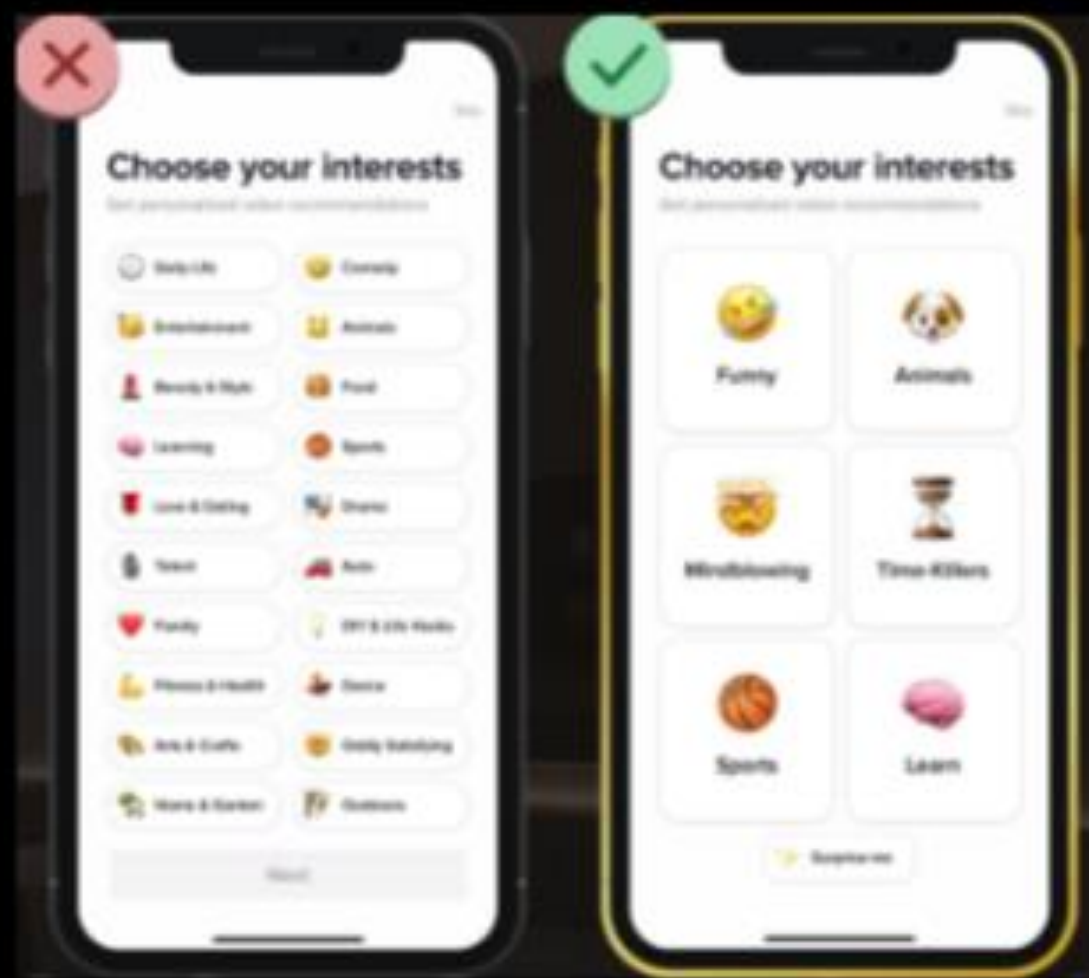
Skip

Choose your interests

Get personalized video recommendations

Daily Life
Comedy
Entertainment
Animals
Beauty & Style
Food
Learning
Sports
Love & Dating
Drama
Talent
Auto
Family
DIY & Life Hacks
Fitness & Health
Dance
Arts & Crafts
Oddly Satisfying
Home & Garden
Outdoors

Next

Skip

Choose your interests

Get personalized video recommendations

Funny
Animals
Mindblowing
Time Killers
Sports
Learn

Surprise me